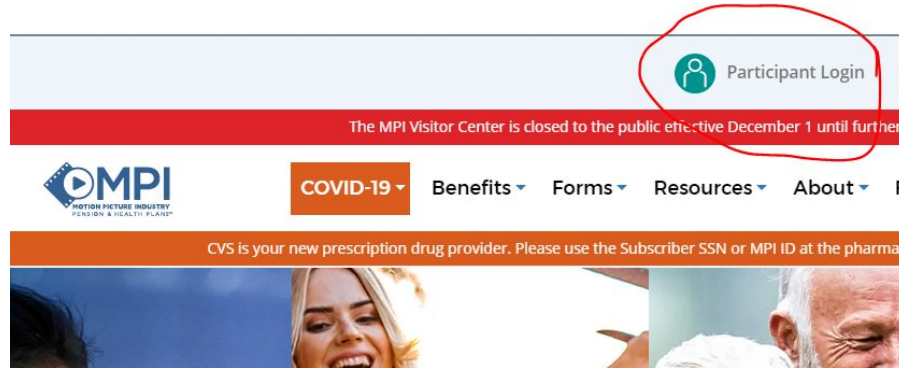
Participant Login

The MPI Visitor Center is closed to the public effective December 1 until further

MPI
MOTION PICTURE INDUSTRY
PENSION & HEALTH PLANS

COVID-19 Benefits Forms Resources About

CVS is your new prescription drug provider. Please use the Subscriber SSN or MPI ID at the pharma